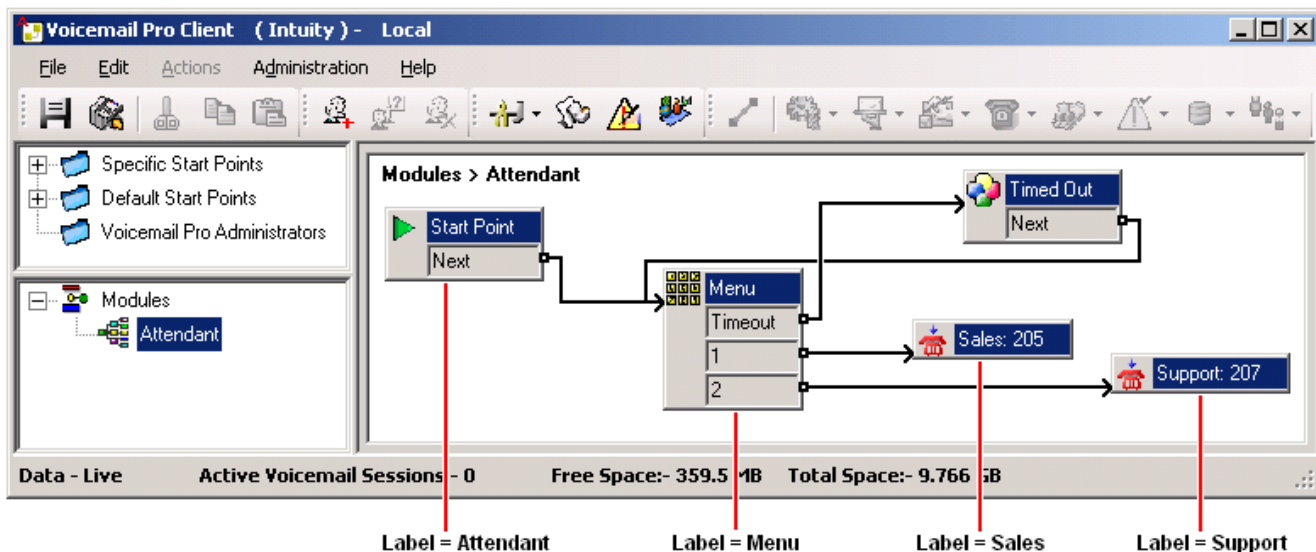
Voicemail Pro Client (Intuity) - Local

File Edit Actions Administration Help

Specific Start Points
Default Start Points
Voicemail Pro Administrators

Modules
Attendant

Modules > Attendant

Start Point
Next

Menu
Timeout
1
2

Timed Out
Next

Sales: 205

Support: 207

Data - Live Active Voicemail Sessions - 0 Free Space:- 359.5 MB Total Space:- 9.766 GB

Label = Attendant Label = Menu Label = Sales Label = Support